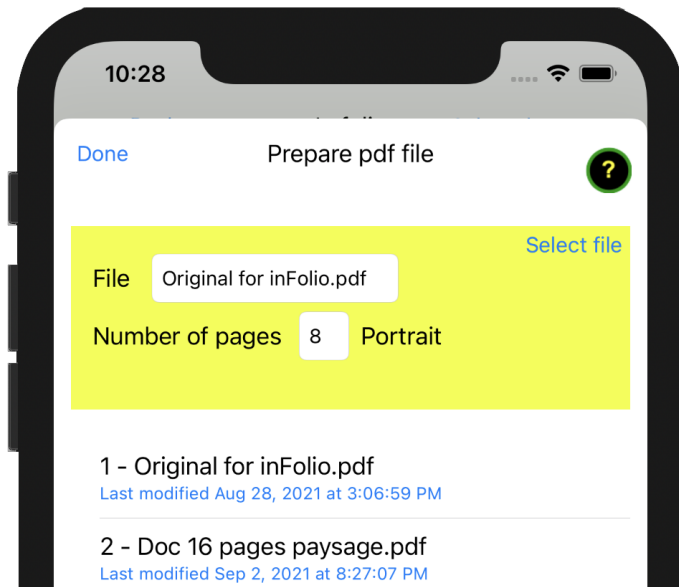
10:28

Done

Prepare pdf file

?

Select file

File Original for inFolio.pdf

Number of pages 8 Portrait

1 - Original for inFolio.pdf
Last modified Aug 28, 2021 at 3:06:59 PM

2 - Doc 16 pages paysage.pdf
Last modified Sep 2, 2021 at 8:27:07 PM